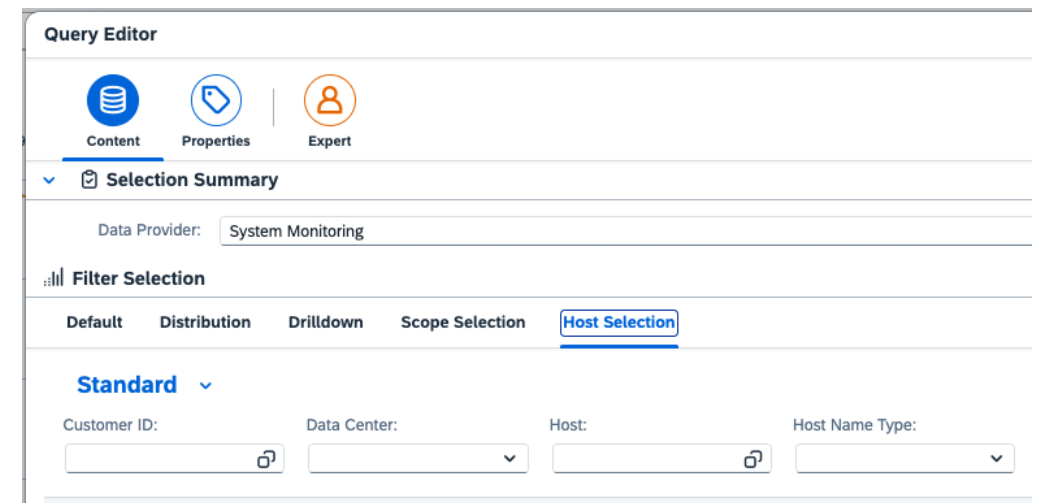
Query Editor

Content Properties Expert

Selection Summary

Data Provider: System Monitoring

Filter Selection

Default Distribution Drilldown Scope Selection Host Selection

Standard

Customer ID: Data Center: Host: Host Name Type: